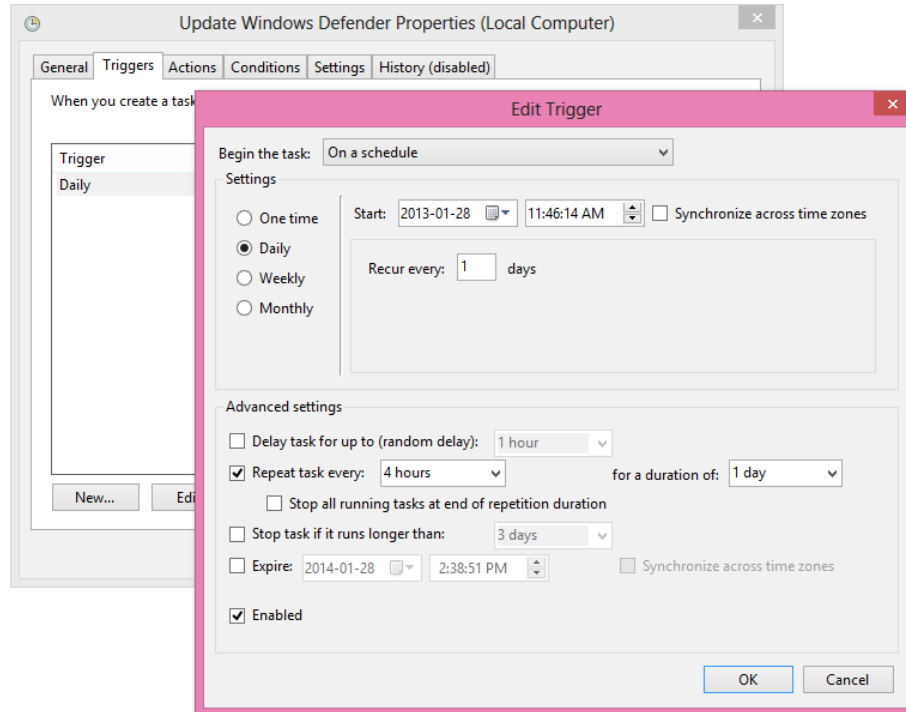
Update Windows Defender Properties (Local Computer)

General | Triggers | Actions | Conditions | Settings | History (disabled)

When you create a task

Trigger
Daily

New... | Edi

Edit Trigger

Begin the task: On a schedule

Settings

One time
Daily
Weekly
Monthly

Start: 2013-01-28 | 11:46:14 AM | Synchronize across time zones

Recur every: 1 days

Advanced settings

Delay task for up to (random delay): 1 hour

Repeat task every: 4 hours | for a duration of: 1 day

Stop all running tasks at end of repetition duration

Stop task if it runs longer than: 3 days

Expire: 2014-01-28 | 2:38:51 PM | Synchronize across time zones

Enabled

OK | Cancel